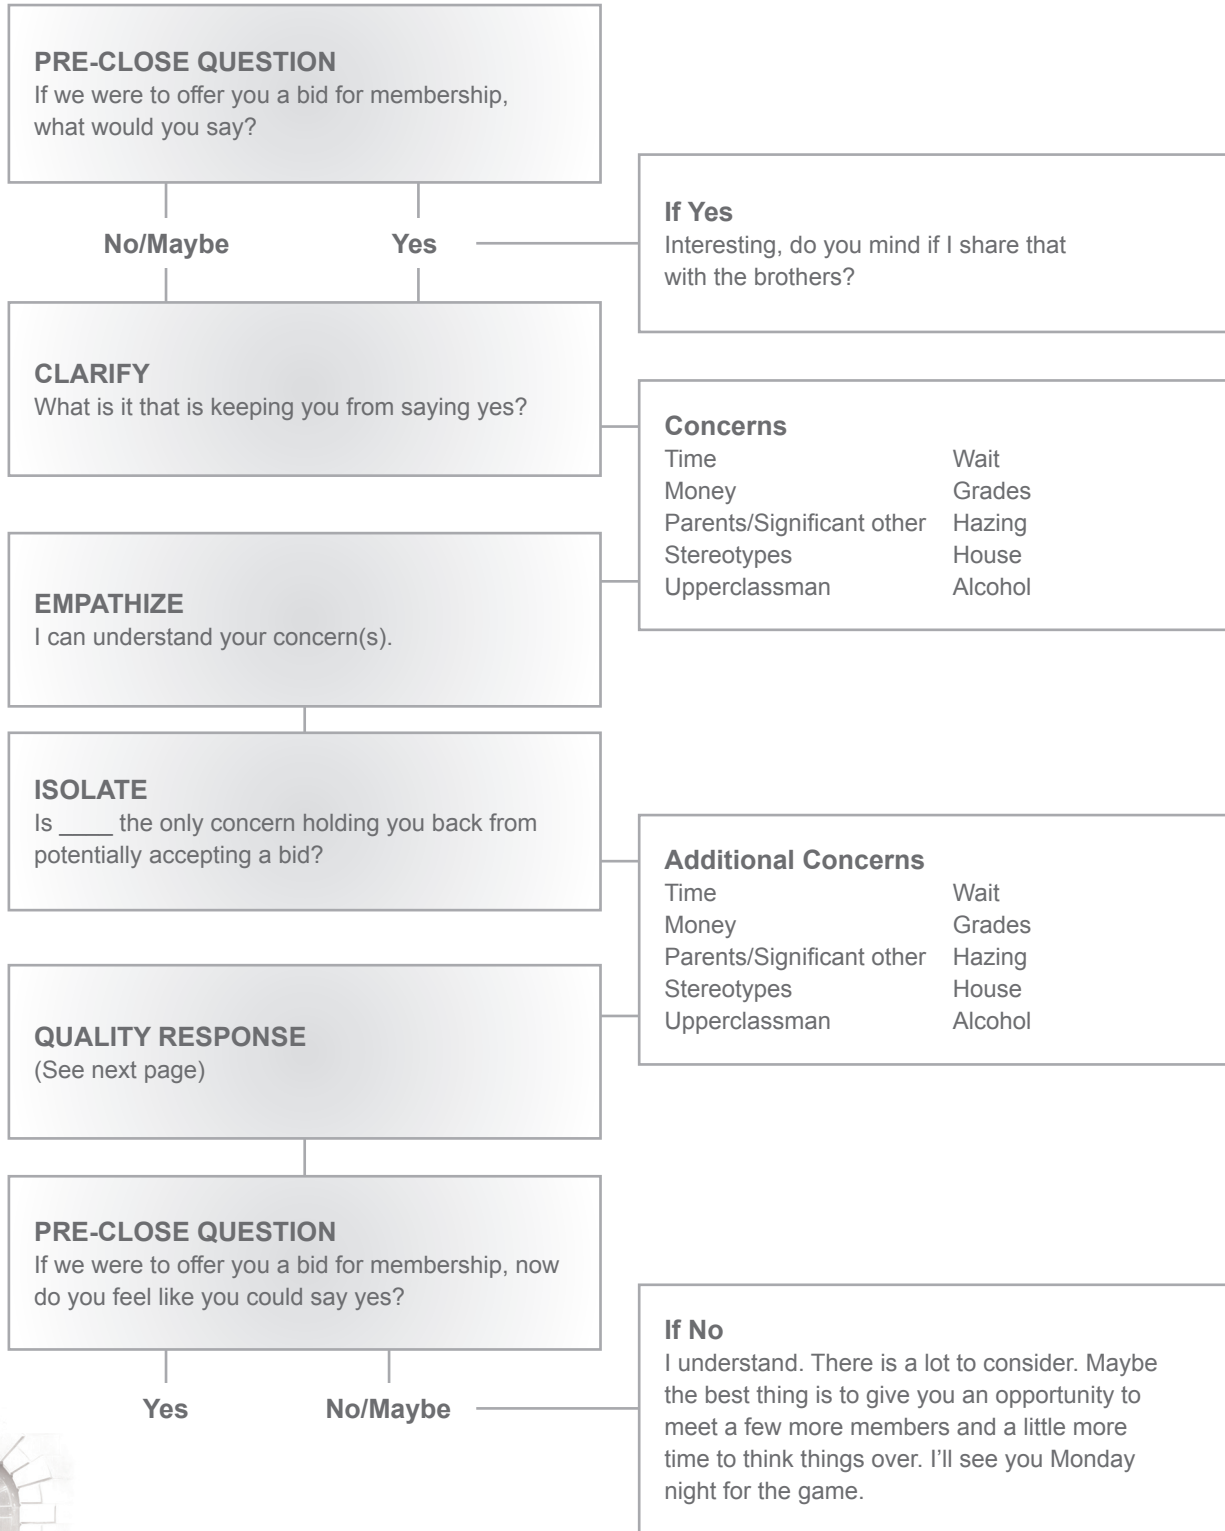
**PRE-CLOSE QUESTION**
If we were to offer you a bid for membership, what would you say?

**No/Maybe** **Yes**

**If Yes**
Interesting, do you mind if I share that with the brothers?

**CLARIFY**
What is it that is keeping you from saying yes?

**Concerns**

| | |
|---|---|
| Time | Wait |
| Money | Grades |
| Parents/Significant other | Hazing |
| Stereotypes | House |
| Upperclassman | Alcohol |

**EMPATHIZE**
I can understand your concern(s).

**ISOLATE**
Is ____ the only concern holding you back from potentially accepting a bid?

**Additional Concerns**

| | |
|---|---|
| Time | Wait |
| Money | Grades |
| Parents/Significant other | Hazing |
| Stereotypes | House |
| Upperclassman | Alcohol |

**QUALITY RESPONSE**
(See next page)

**PRE-CLOSE QUESTION**
If we were to offer you a bid for membership, now do you feel like you could say yes?

**Yes** **No/Maybe**

**If No**
I understand. There is a lot to consider. Maybe the best thing is to give you an opportunity to meet a few more members and a little more time to think things over. I'll see you Monday night for the game.